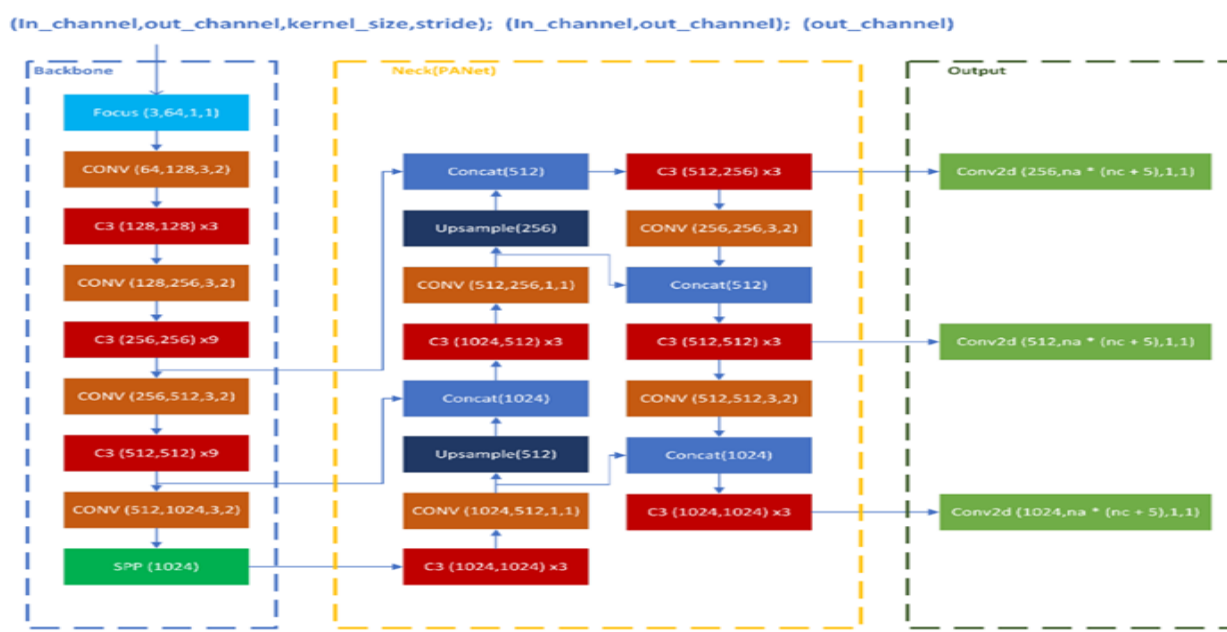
(In_channel,out_channel,kernel_size,stride); (In_channel,out_channel); (out_channel)

Backbone

Focus (3,64,1,1)

CONV (64,128,3,2)

C3 (128,128) x3

CONV (128,256,3,2)

C3 (256,256) x9

CONV (256,512,3,2)

C3 (512,512) x9

CONV (512,1024,3,2)

SPP (1024)

Neck(PANet)

Concat(512)

Upsample(256)

CONV (512,256,1,1)

C3 (1024,512) x3

Concat(1024)

Upsample(512)

CONV (1024,512,1,1)

C3 (1024,1024) x3

C3 (512,256) x3

CONV (256,256,3,2)

Concat(512)

C3 (512,512) x3

CONV (512,512,3,2)

Concat(1024)

C3 (1024,1024) x3

Output

Conv2d (256,na * (nc + 5),1,1)

Conv2d (512,na * (nc + 5),1,1)

Conv2d (1024,na * (nc + 5),1,1)